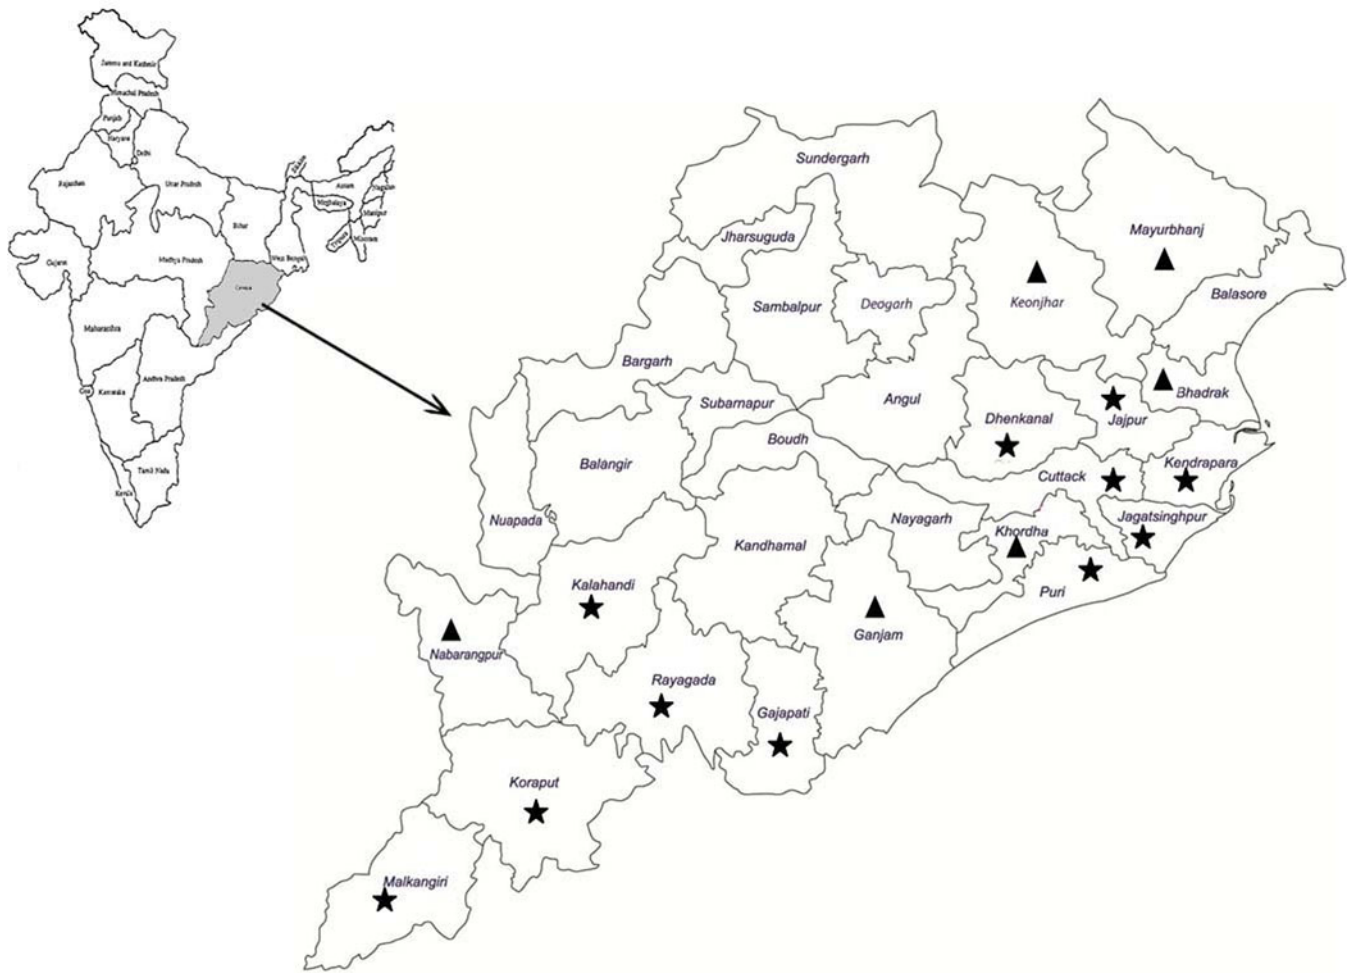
Jammu and Kashmir
Himachal Pradesh
Punjab
Haryana
Delhi
Rajasthan
Uttar Pradesh
Bihar
Assam
Nagaland
Meghalaya
Manipur
Tripura
Mizoram
West Bengal
Gujarat
Madhya Pradesh
Orissa
Maharashtra
Goa
Karnataka
Andhra Pradesh
Tamil Nadu
Kerala

Sundergarh
Mayurbhanj
Jharsuguda
Keonjhar
Sambalpur
Deogarh
Balasore
Bargarh
Bhadrak
Subarnapur
Angul
Dhenkanal
Jajpur
Boudh
Balangir
Cuttack
Kendrapara
Nuapada
Nayagarh
Khordha
Jagatsinghpur
Kandhamal
Kalahandi
Puri
Nabarangpur
Ganjam
Rayagada
Gajapati
Koraput
Malkangiri